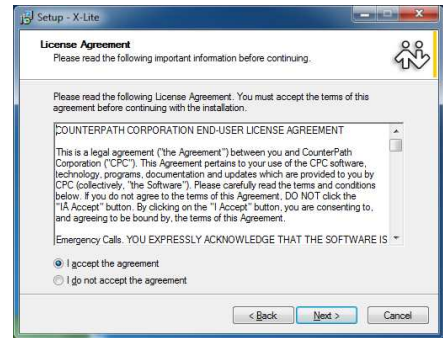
Setup - X-Lite

License Agreement
Please read the following important information before continuing.

Please read the following License Agreement. You must accept the terms of this agreement before continuing with the installation.

COUNTERPATH CORPORATION END-USER LICENSE AGREEMENT

This is a legal agreement ("the Agreement") between you and CounterPath Corporation ("CPC"). This Agreement pertains to your use of the CPC software, technology, programs, documentation and updates which are provided to you by CPC (collectively, "the Software"). Please carefully read the terms and conditions below. If you do not agree to the terms of this Agreement, DO NOT click the "IA Accept" button. By clicking on the "I Accept" button, you are consenting to, and agreeing to be bound by, the terms of this Agreement.

Emergency Calls. YOU EXPRESSLY ACKNOWLEDGE THAT THE SOFTWARE IS

I accept the agreement
I do not accept the agreement

< Back
Next >
Cancel